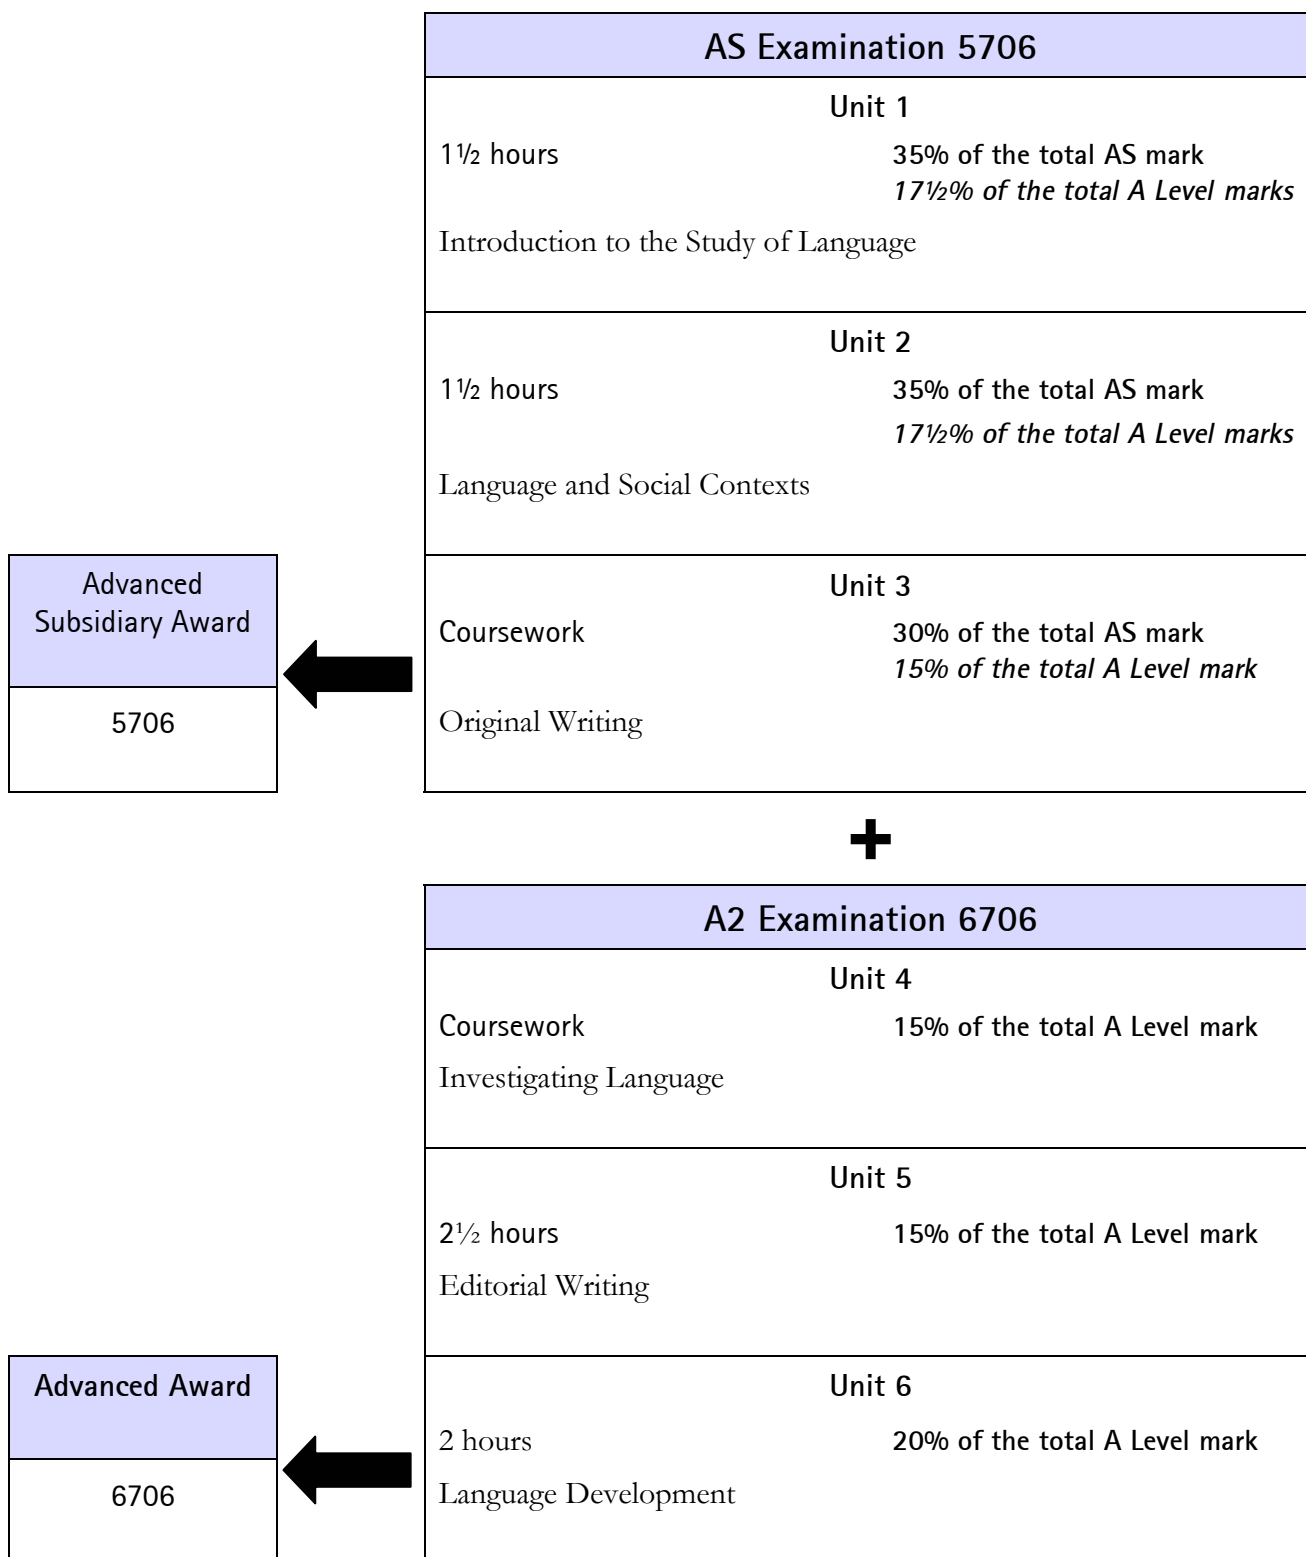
AS Examination 5706

Unit 1

1½ hours

35% of the total AS mark

*17½% of the total A Level marks*

Introduction to the Study of Language

Unit 2

1½ hours

35% of the total AS mark

*17½% of the total A Level marks*

Language and Social Contexts

Unit 3

Coursework

30% of the total AS mark

*15% of the total A Level mark*

Original Writing

Advanced Subsidiary Award

5706

+

A2 Examination 6706

Unit 4

Coursework

15% of the total A Level mark

Investigating Language

Unit 5

2½ hours

15% of the total A Level mark

Editorial Writing

Unit 6

2 hours

20% of the total A Level mark

Language Development

Advanced Award

6706